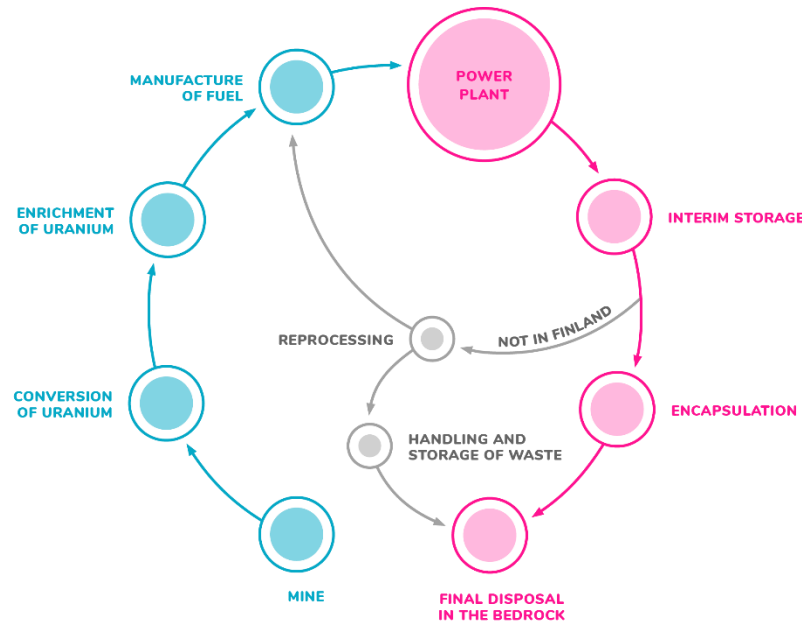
MANUFACTURE OF FUEL

POWER PLANT

INTERIM STORAGE

ENRICHMENT OF URANIUM

REPROCESSING

NOT IN FINLAND

CONVERSION OF URANIUM

ENCAPSULATION

HANDLING AND STORAGE OF WASTE

MINE

FINAL DISPOSAL IN THE BEDROCK